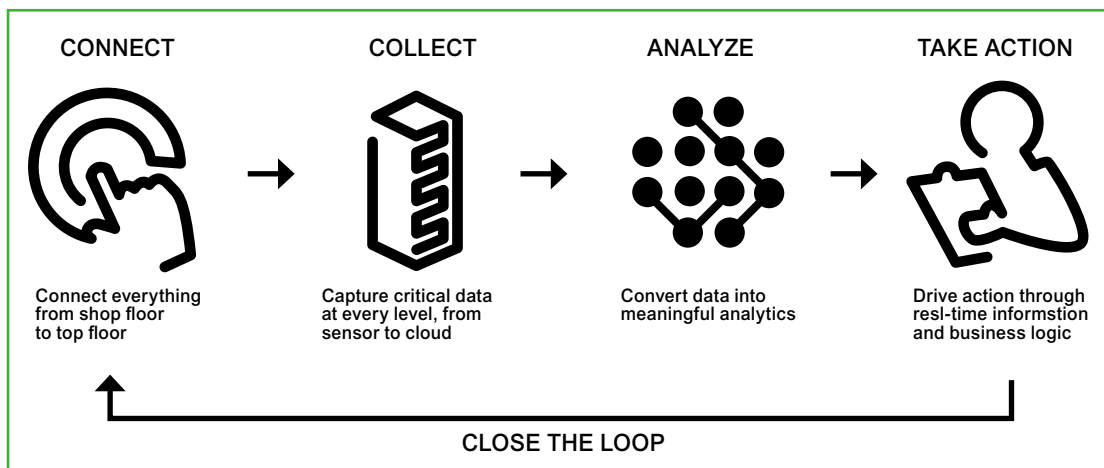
CONNECT

Connect everything from shop floor to top floor

COLLECT

Capture critical data at every level, from sensor to cloud

ANALYZE

Convert data into meaningful analytics

TAKE ACTION

Drive action through resl-time informstion and business logic

CLOSE THE LOOP